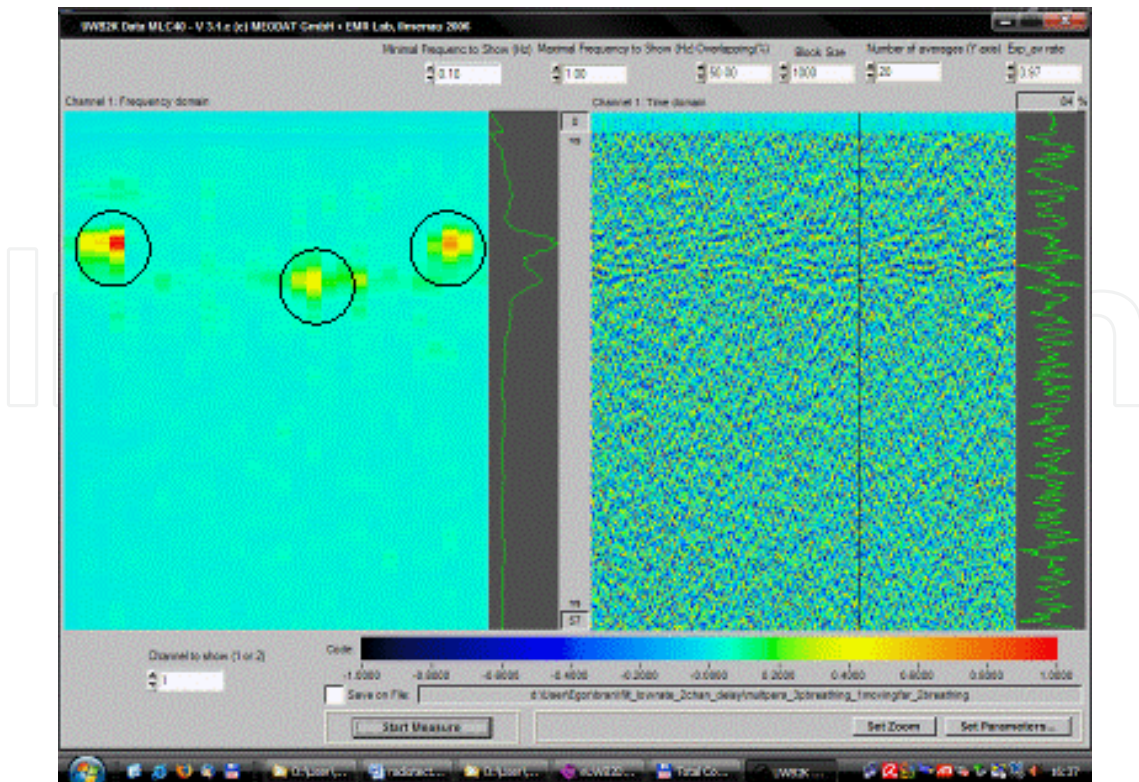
UWB2K Data MLC40 - V 3.1.c (c) MEODAT GmbH + EMR Lab, Ilmenau 2006

Minimal Frequency to Show (Hz) Maximal Frequency to Show (Hz) Overlapping(%) Block Size Number of averages (Y axis) Exp_av ratio

0.10 1.00 50.00 1000 20 3.97

Channel 1: Frequency domain

Channel 1: Time domain

84 %

0

19

19

57

Channel to show (1 or 2)

1

Code

-1.0000 -0.8000 -0.6000 -0.4000 -0.2000 0.0000 0.2000 0.4000 0.6000 0.8000 1.0000

Save on File

d:\User\Egor\bran\fft_lowrate_2chan_delay\multipers_3pbreathing_1movingfar_2breathing

Start Measure

Set Zoom

Set Parameters...

D:\User\... radiotect... D:\User\... UWB2D... Total Co... UWB2K ...

16:37